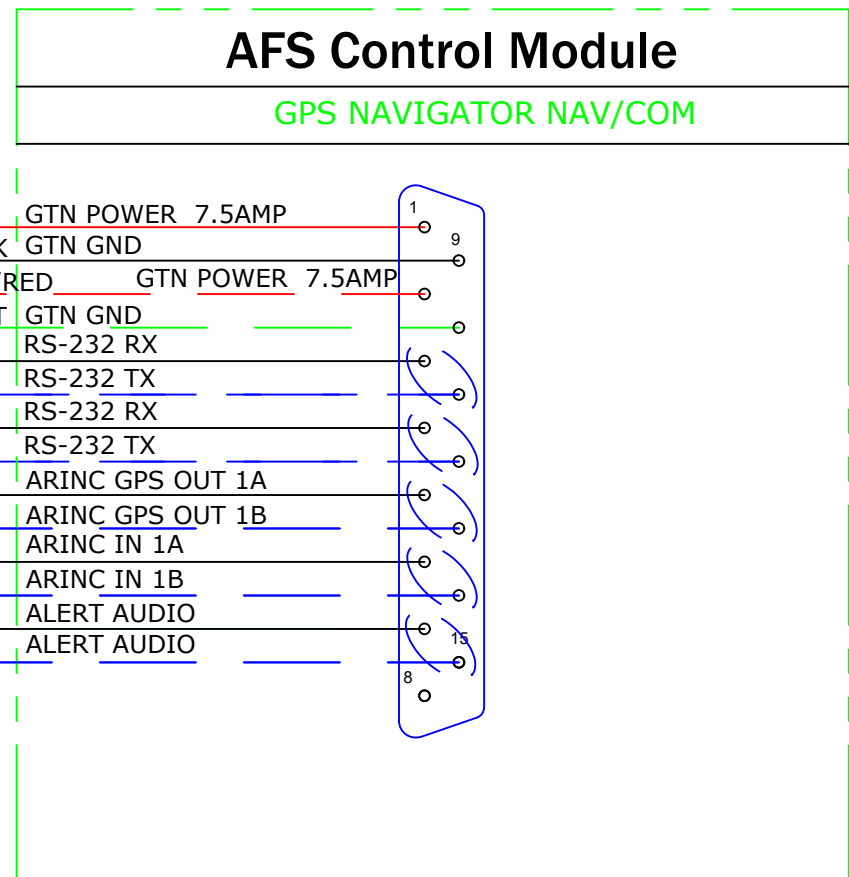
AFS Control Module

GPS NAVIGATOR NAV/COM

GTN POWER 7.5AMP
K GTN GND
RED GTN POWER 7.5AMP
T GTN GND
RS-232 RX
RS-232 TX
RS-232 RX
RS-232 TX
ARINC GPS OUT 1A
ARINC GPS OUT 1B
ARINC IN 1A
ARINC IN 1B
ALERT AUDIO
ALERT AUDIO

1
9
15
8